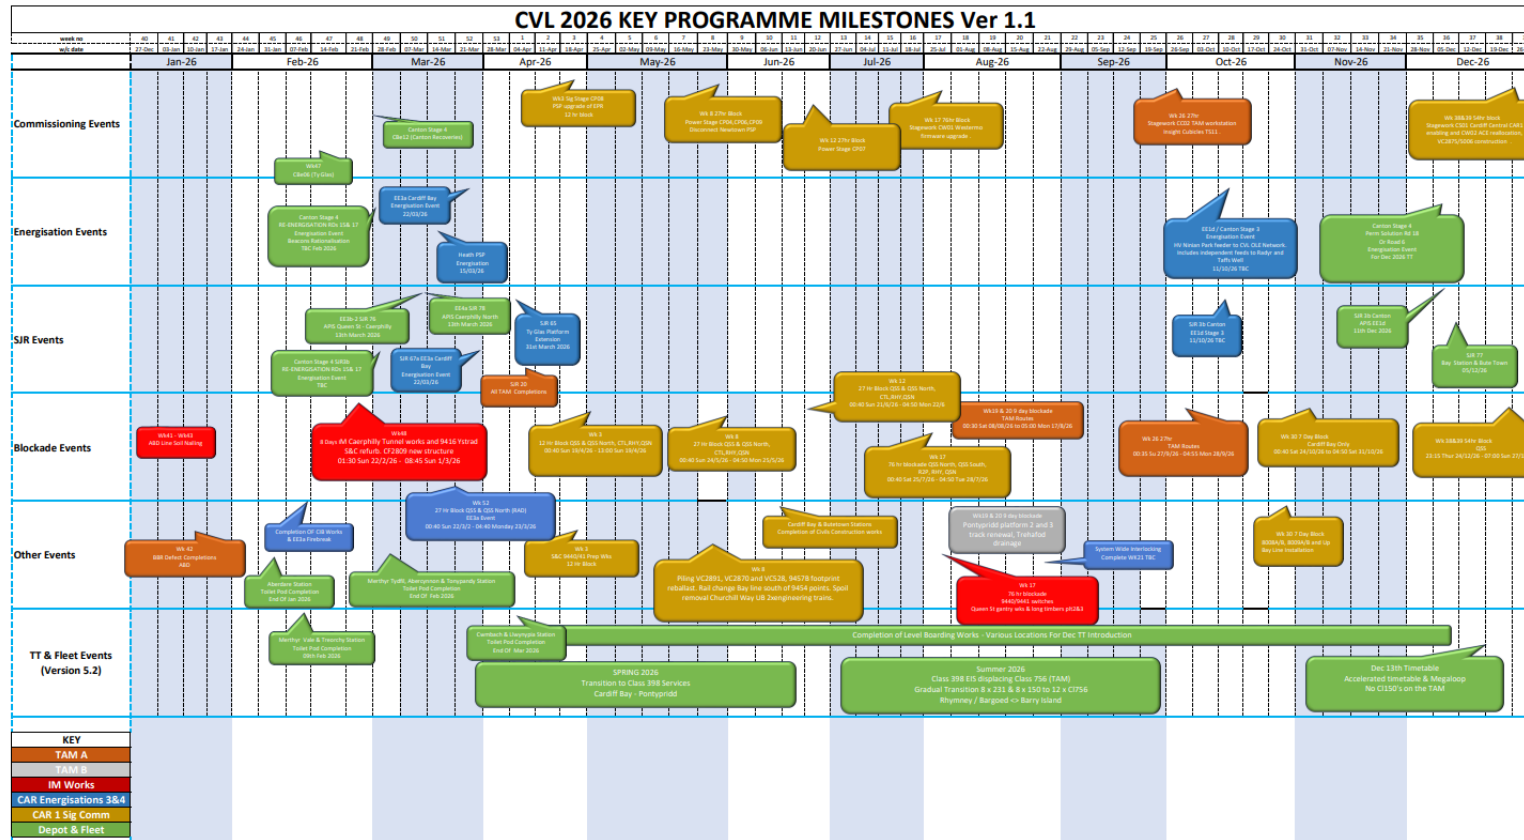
CVL 2026 KEY PROGRAMME MILESTONES Ver 1.1

week no
w/c date

Jan-26 Feb-26 Mar-26 Apr-26 May-26 Jun-26 Jul-26 Aug-26 Sep-26 Oct-26 Nov-26 Dec-26

Commissioning Events

Wk3 Sig Stage CF08 PSP upgrade of EPR 12 hr block

Canton Stage 4 CBe12 (Canton Recoveries)

Wk 8 27hr Block Power Stage CP06,CP08,CF09 Disconnect Newtown PSP

Wk 12 27hr Block Power Stage CF07

Wk 17 76hr Block Stageworks CW01 Westerton firmware upgrade

Wk 26 27hr Stagework CC02 TAM workstation Insight Cubicles TS11

Wk 38&39 54hr block Stagework CS01 Cardiff Central CAB1 enabling and CW02 ACE reallocation, VC2875/5006 construction

Wk47 CBe08 (Ty Glas)

Energisation Events

EE3a Cardiff Bay Energisation Event 22/03/26

Canton Stage 4 RE-ENERGISATION R0s 15& 17 Energisation Event Beacons Rationalisation TBC Feb 2026

Heath PSP Energisation 15/03/26

EE1d / Canton Stage 3 Energisation Event HV Nexus Park feeder to CVL OLE Network. Includes independent feeds to Radyr and Taffs Well 11/10/26 TBC

Canton Stage 4 Perm Solution Rd 18 Or Road 6 Energisation Event For Dec 2026 ??

SJR Events

EE3b-2 SJR 76 APIS Queen St - Caerphilly 13th March 2026

EE4a SJR 78 APIS Caerphilly North 13th March 2026

SJR 65 Ty Glas Platform Extension 31st March 2026

Canton Stage 4 SJR3b RE-ENERGISATION R0s 15& 17 Energisation Event TBC

SJR 67a EE3a Cardiff Bay Energisation Event 22/03/26

SJR 20 All TAM Completion

SJR 26 Canton EE1d Stage 3 11/10/26 TBC

SJR 3b Canton APIS EE1d 11th Dec 2026

SJR 77 Bay Station & Bute Town 05/12/26

Blockade Events

Wk41 - Wk43 ABD Line Soil Nailing

Wk48 9 Days IM Caerphilly Tunnel works and 9436 Ystrad S&C refurb. CF2809 new structure 01:30 Sun 22/2/26 - 08:45 Sun 1/3/26

Wk 3 12 Hr Block QSS & QSS North, CTL,RHY,QSN 00:40 Sun 19/4/26 - 13:00 Sun 19/4/26

Wk 8 27 Hr Block QSS & QSS North, CTL,RHY,QSN 00:40 Sun 24/5/26 - 04:50 Mon 25/5/26

Wk 12 27 Hr Block QSS & QSS North, CTL,RHY,QSN 00:40 Sun 21/6/26 - 04:50 Mon 22/6

Wk 17 76 hr blockade QSS North, QSS South, R2P, RHY, QSN 00:40 Sat 25/7/26 - 04:50 Tue 28/7/26

Wk19 & 20 9 day blockade TAM Routes 00:30 Sat 08/08/26 to 05:00 Mon 17/8/26

Wk 26 27hr TAM Routes 00:31 Su 27/9/26 - 04:55 Mon 28/9/26

Wk 30 7 Day Block Cardiff Bay Only 00:40 Sat 24/10/26 to 06:50 Sat 31/10/26

Wk 38&39 54hr Block QSS 23:15 Thur 24/12/26 - 07:00 Sun 27/12

Other Events

Wk 42 BBR Defect Completions ABD

Completion Of CB Works & EE3a Firebreak

Wk 52 27 Hr Block QSS & QSS North (RAD) EE3a Event 00:40 Sun 22/3/ - 04:40 Monday 23/3/26

Wk 3 S&C 9440/41 Pnay Wks 12 Hr Block

Cardiff Bay & Butetown Stations Completion of Civils Construction works

Wk19 & 20 9 day blockade Pontypridd platform 2 and 3 track renewal, Trehafod drainage

System Wide Interlocking Complete WK21 TBC

Wk 30 7 Day Block BDDN/A, BDDN/A and Up Bay Line Installation

Aberdare Station Toilet Pod Completion End Of Jan 2026

Merthyr Tydfil, Aberpennar & Tonypandy Station Toilet Pod Completion End Of Feb 2026

Wk 8 Piling VC2891, VC2870 and VC528, 94578 footprint reballast. Rail change Bay line south of 9454 points. Spoil removal Churchill Way UB 2xengineering trains.

Wk 17 76 hr blockade 9440/9441 switches Queen St gantry wks & long timbers pt2&3

TT & Fleet Events (Version 5.2)

Merthyr Vale & Treorchy Station Toilet Pod Completion 09th Feb 2026

Dowlais & Llwynypia Station Toilet Pod Completion End Of Mar 2026

Completion of Level Boarding Works - Various Locations For Dec TT Introduction

SPRING 2026 Transition to Class 398 Services Cardiff Bay - Pontypridd

Summer 2026 Class 398 EIS displacing Class 756 (TAM) Gradual Transition 8 x 231 & 8 x 150 to 12 x Cl756 Rhymney / Bargoed <> Barry Island

Dec 13th Timetable Accelerated timetable & Megaloop No Cl150's on the TAM

KEY
TAM A
TAM B
IM Works
CAR Energisations 3&4
CAR 1 Sig Comm
Depot & Fleet